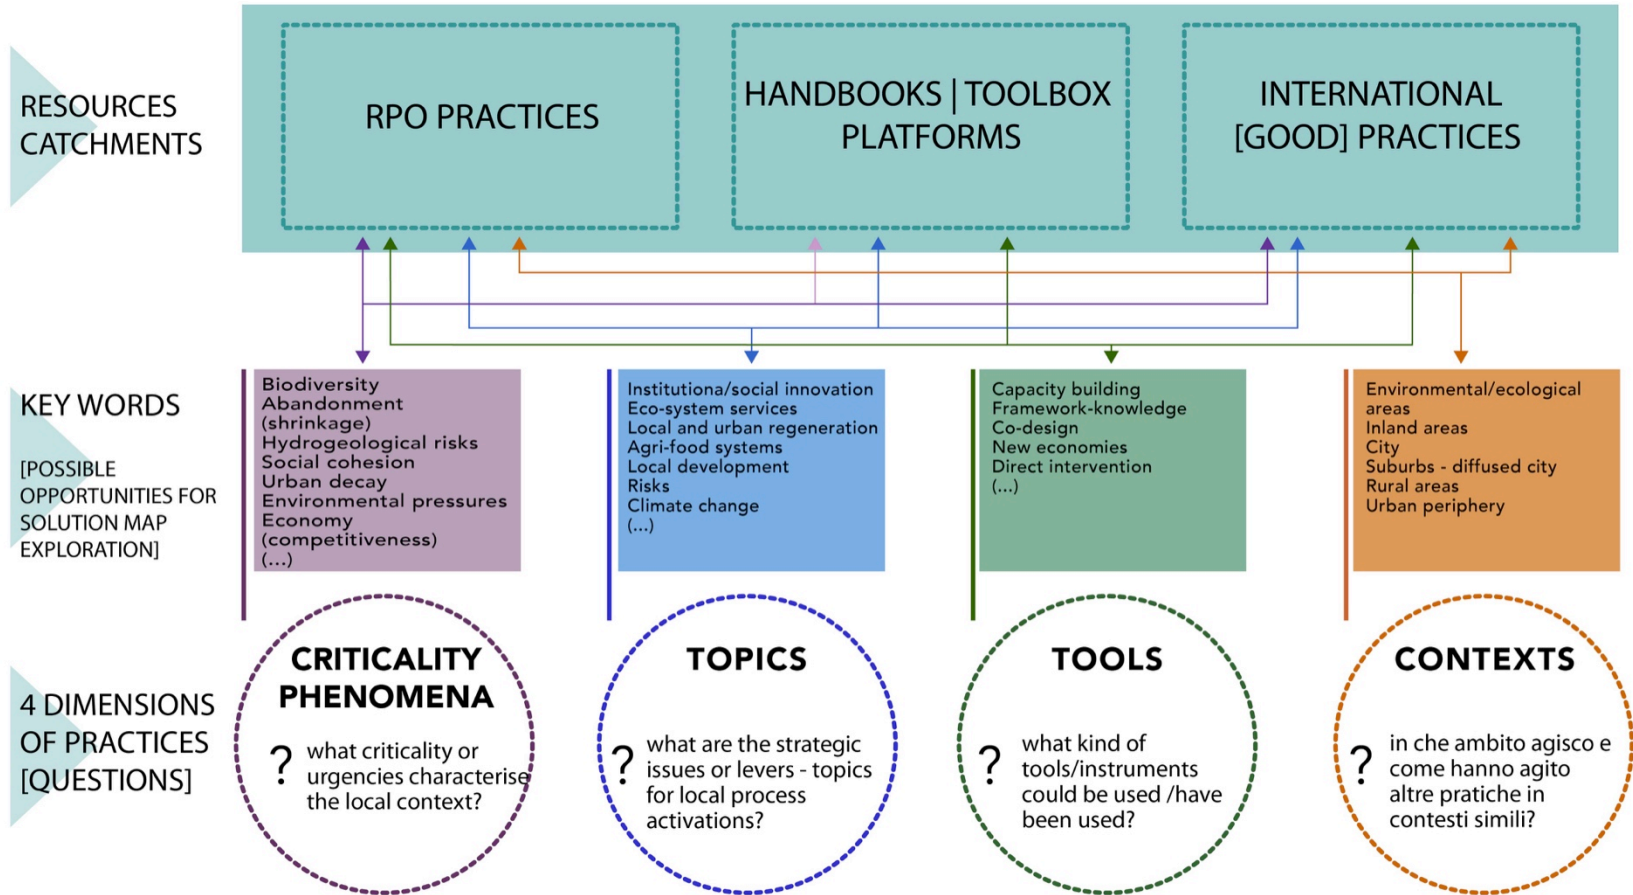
RESOURCES CATCHMENTS

RPO PRACTICES

HANDBOOKS | TOOLBOX PLATFORMS

INTERNATIONAL [GOOD] PRACTICES

KEY WORDS

[POSSIBLE OPPORTUNITIES FOR SOLUTION MAP EXPLORATION]

Biodiversity
Abandonment (shrinkage)
Hydrogeological risks
Social cohesion
Urban decay
Environmental pressures
Economy (competitiveness)
(...)

Institutiona/social innovation
Eco-system services
Local and urban regeneration
Agri-food systems
Local development
Risks
Climate change
(...)

Capacity building
Framework-knowledge
Co-design
New economies
Direct intervention
(...)

Environmental/ecological areas
Inland areas
City
Suburbs - diffused city
Rural areas
Urban periphery

4 DIMENSIONS OF PRACTICES [QUESTIONS]

CRITICALITY PHENOMENA

? what criticality or urgencies characterise the local context?

TOPICS

? what are the strategic issues or levers - topics for local process activations?

TOOLS

? what kind of tools/instruments could be used /have been used?

CONTEXTS

? in che ambito agisco e come hanno agito altre pratiche in contesti simili?